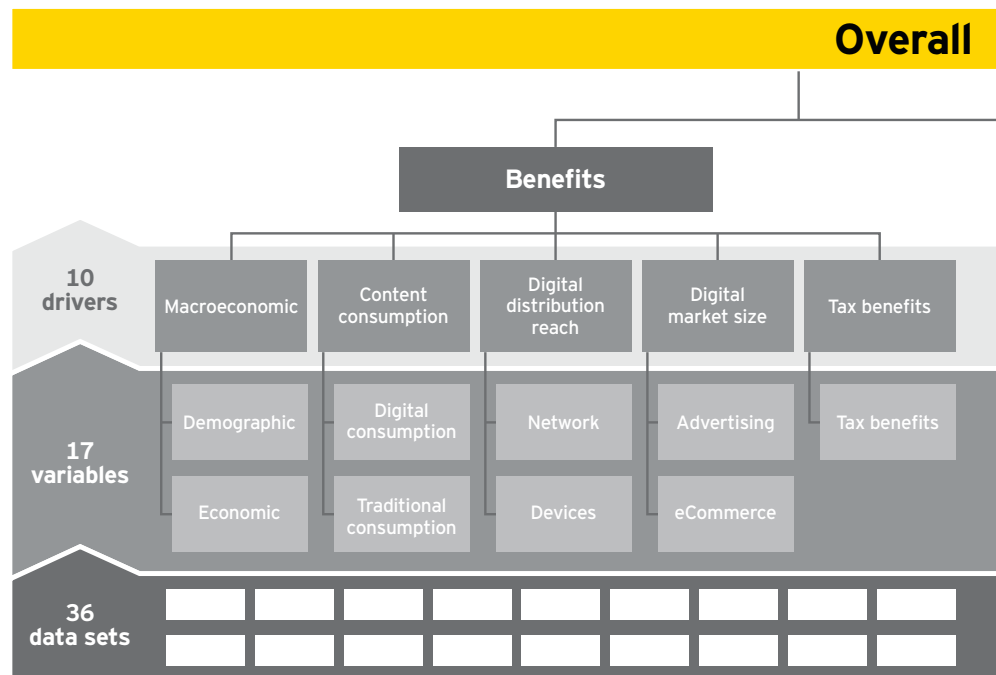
Overall

Benefits

10 drivers

Macroeconomic

Content consumption

Digital distribution reach

Digital market size

Tax benefits

17 variables

Demographic

Economic

Digital consumption

Traditional consumption

Network

Devices

Advertising

eCommerce

Tax benefits

36 data sets